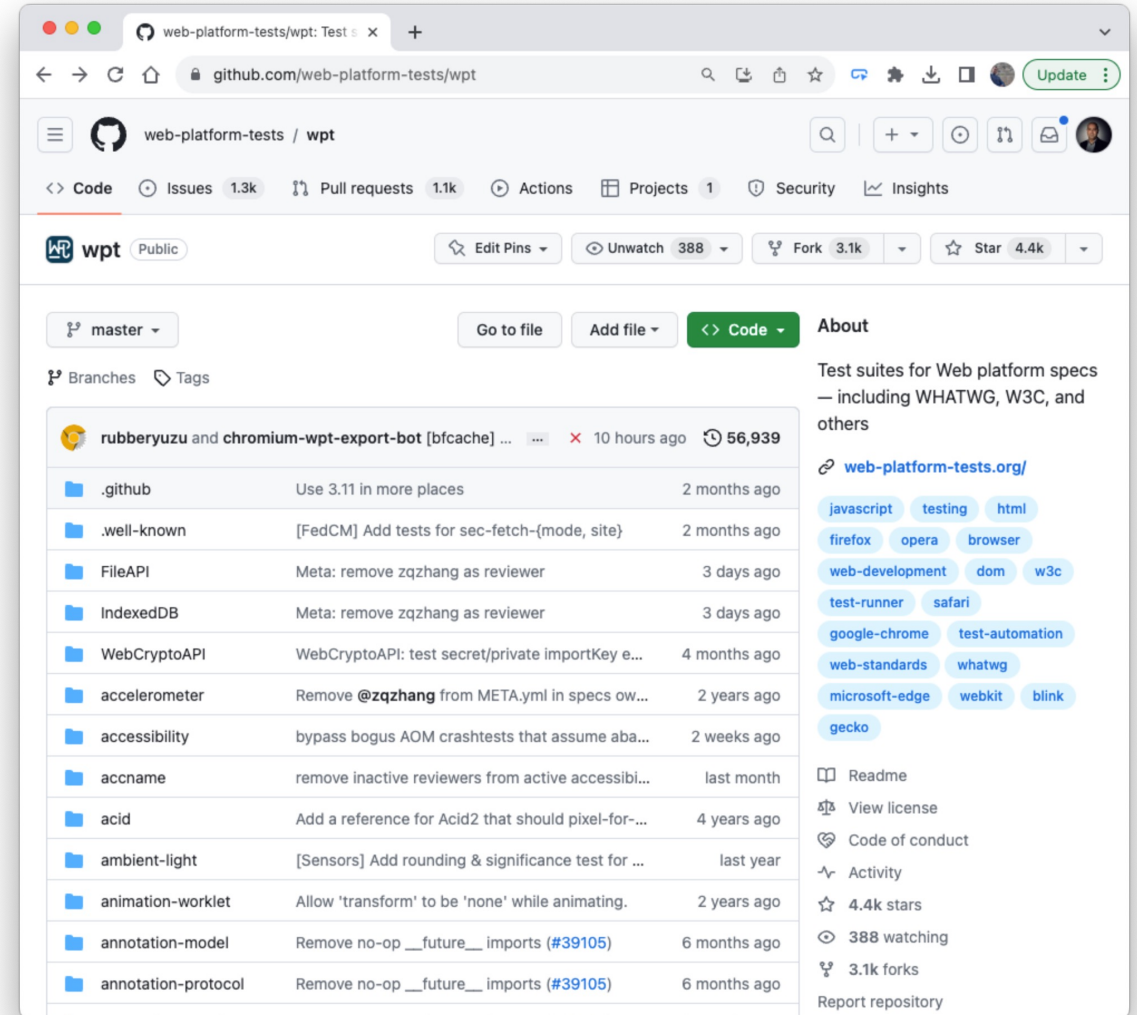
web-platform-tests/wpt: Test s ×
+

github.com/web-platform-tests/wpt

Update

web-platform-tests / wpt

Code
Issues 1.3k
Pull requests 1.1k
Actions
Projects 1
Security
Insights

wpt Public

Edit Pins
Unwatch 388
Fork 3.1k
Star 4.4k

master

Go to file
Add file
Code

Branches
Tags

rubberyuzu and chromium-wpt-export-bot [bfcache] ... × 10 hours ago 56,939

| | | |
|---|---|---|
| .github | Use 3.11 in more places | 2 months ago |
| .well-known | [FedCM] Add tests for sec-fetch-{mode, site} | 2 months ago |
| FileAPI | Meta: remove zqzhang as reviewer | 3 days ago |
| IndexedDB | Meta: remove zqzhang as reviewer | 3 days ago |
| WebCryptoAPI | WebCryptoAPI: test secret/private importKey e... | 4 months ago |
| accelerometer | Remove @zqzhang from META.yml in specs ow... | 2 years ago |
| accessibility | bypass bogus AOM crashtests that assume aba... | 2 weeks ago |
| accname | remove inactive reviewers from active accessibi... | last month |
| acid | Add a reference for Acid2 that should pixel-for-... | 4 years ago |
| ambient-light | [Sensors] Add rounding & significance test for ... | last year |
| animation-worklet | Allow 'transform' to be 'none' while animating. | 2 years ago |
| annotation-model | Remove no-op \_\_future\_\_ imports (#39105) | 6 months ago |
| annotation-protocol | Remove no-op \_\_future\_\_ imports (#39105) | 6 months ago |

About

Test suites for Web platform specs — including WHATWG, W3C, and others

web-platform-tests.org/

javascript testing html firefox opera browser web-development dom w3c test-runner safari google-chrome test-automation web-standards whatwg microsoft-edge webkit blink gecko

Readme
View license
Code of conduct
Activity
4.4k stars
388 watching
3.1k forks
Report repository